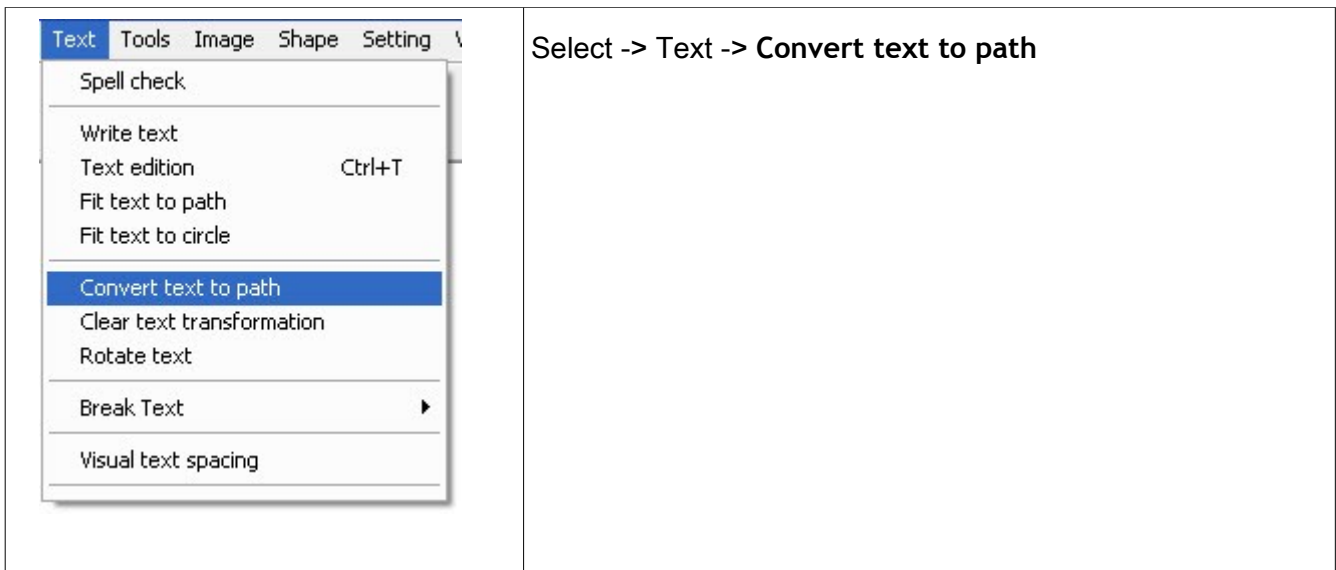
| Text Tools Image Shape Setting V<br>Spell check<br>Write text<br>Text edition Ctrl+T<br>Fit text to path<br>Fit text to circle<br>Convert text to path<br>Clear text transformation<br>Rotate text<br>Break Text<br>Visual text spacing | Select -> Text -> **Convert text to path** |
|---|---|